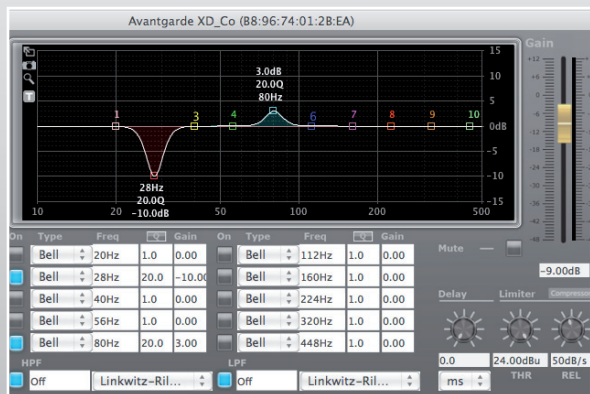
Avantgarde XD_Co (B8:96:74:01:2B:EA)

Gain

15
10
5
0dB
-5
-10
-15

3.0dB
20.0Q
80Hz

1 2 3 4 5 6 7 8 9 10

28Hz
20.0Q
-10.0dB

10 20 50 100 200 500

| On | Type | Freq | Q | Gain |
|---|---|---|---|---|
| | Bell | 20Hz | 1.0 | 0.00 |
| | Bell | 28Hz | 20.0 | -10.00 |
| | Bell | 40Hz | 1.0 | 0.00 |
| | Bell | 56Hz | 1.0 | 0.00 |
| | Bell | 80Hz | 20.0 | 3.00 |

| On | Type | Freq | Q | Gain |
|---|---|---|---|---|
| | Bell | 112Hz | 1.0 | 0.00 |
| | Bell | 160Hz | 1.0 | 0.00 |
| | Bell | 224Hz | 1.0 | 0.00 |
| | Bell | 320Hz | 1.0 | 0.00 |
| | Bell | 448Hz | 1.0 | 0.00 |

HPF
Off
Linkwitz-Ril...

LPF
Off
Linkwitz-Ril...

Mute

-9.00dB

Delay
0.0
ms

Limiter
Compression
24.00dBu
THR
50dB/s
REL